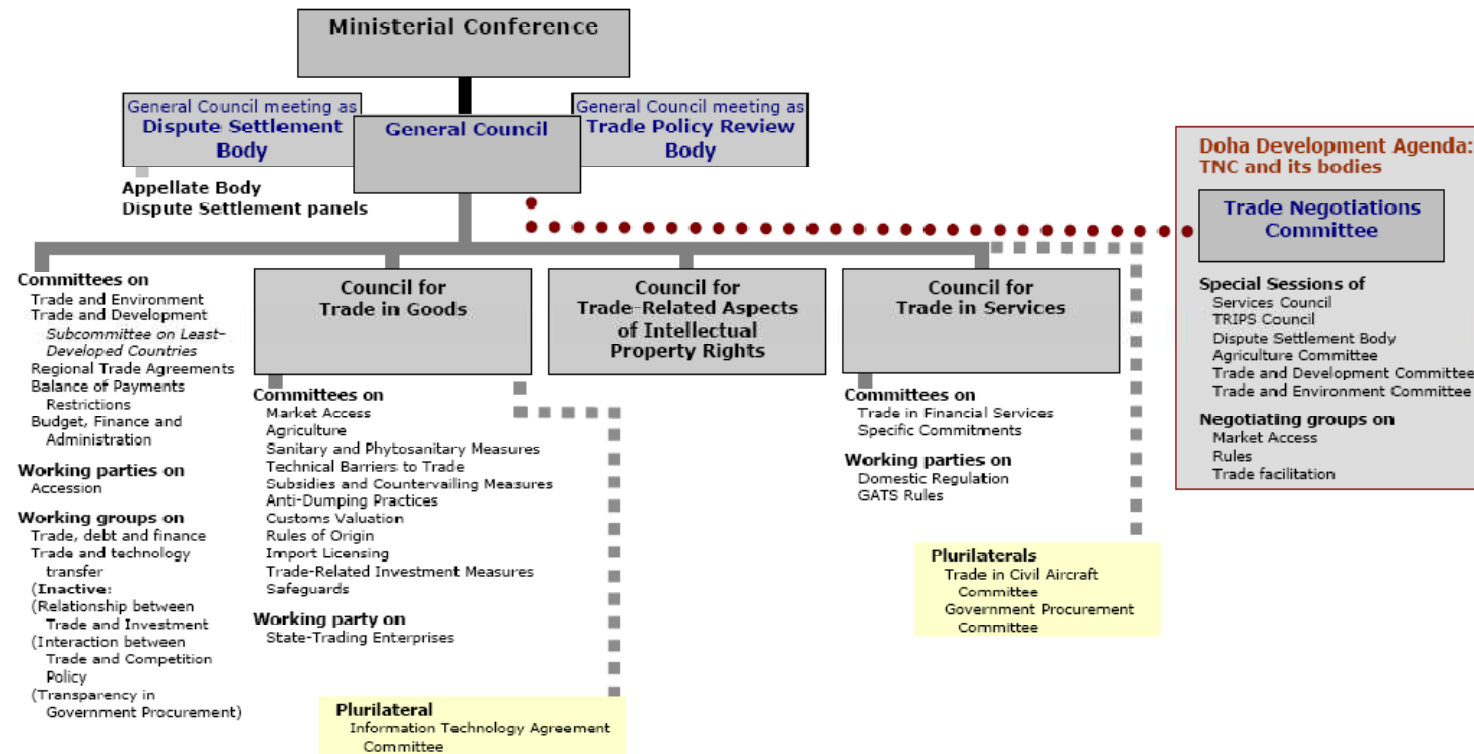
Ministerial Conference

General Council meeting as Dispute Settlement Body

General Council

General Council meeting as Trade Policy Review Body

Appellate Body
Dispute Settlement panels

Doha Development Agenda: TNC and its bodies

Trade Negotiations Committee

Special Sessions of
Services Council
TRIPS Council
Dispute Settlement Body
Agriculture Committee
Trade and Development Committee
Trade and Environment Committee

Negotiating groups on
Market Access
Rules
Trade facilitation

Committees on
Trade and Environment
Trade and Development
Subcommittee on Least-Developed Countries
Regional Trade Agreements
Balance of Payments Restrictions
Budget, Finance and Administration

Working parties on
Accession

Working groups on
Trade, debt and finance
Trade and technology transfer
(Inactive:
(Relationship between Trade and Investment
(Interaction between Trade and Competition Policy
(Transparency in Government Procurement)

Council for Trade in Goods

Committees on
Market Access
Agriculture
Sanitary and Phytosanitary Measures
Technical Barriers to Trade
Subsidies and Countervailing Measures
Anti-Dumping Practices
Customs Valuation
Rules of Origin
Import Licensing
Trade-Related Investment Measures
Safeguards

Working party on
State-Trading Enterprises

Plurilateral
Information Technology Agreement Committee

Council for Trade-Related Aspects of Intellectual Property Rights

Council for Trade in Services

Committees on
Trade in Financial Services
Specific Commitments

Working parties on
Domestic Regulation
GATS Rules

Plurilaterals
Trade in Civil Aircraft Committee
Government Procurement Committee